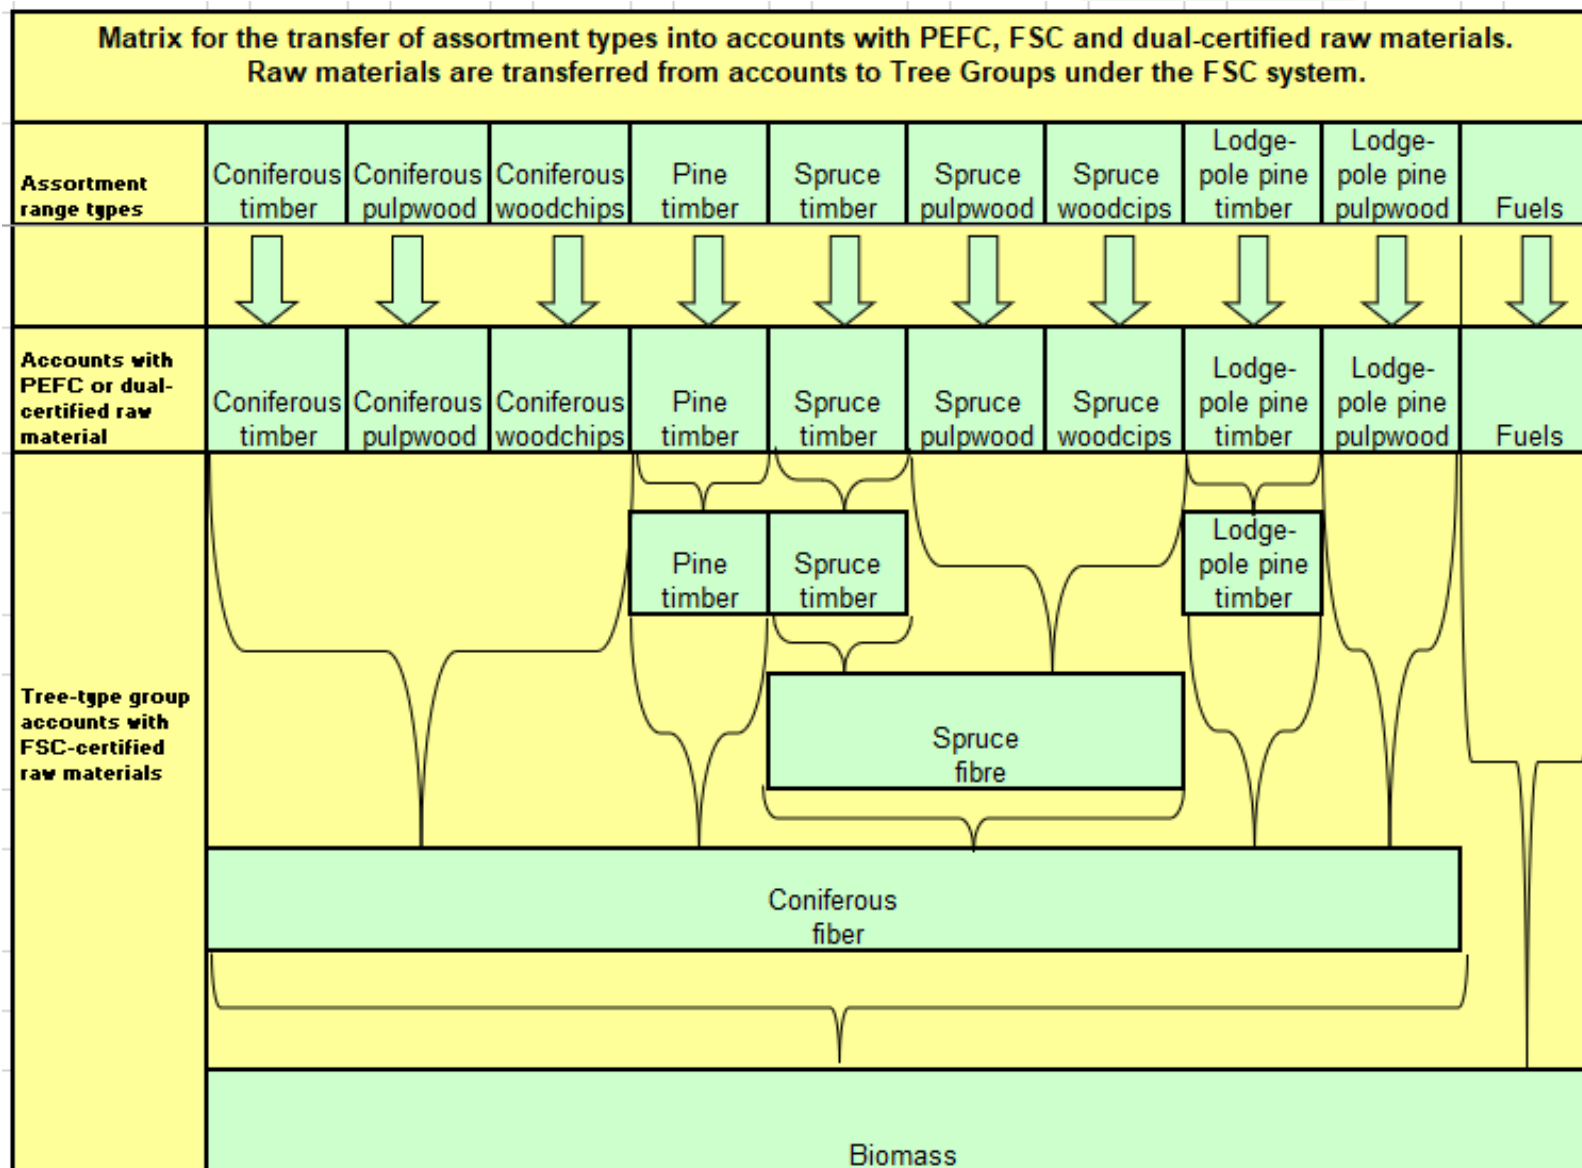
Matrix for the transfer of assortment types into accounts with PEFC, FSC and dual-certified raw materials. Raw materials are transferred from accounts to Tree Groups under the FSC system.

| Assortment range types | Coniferous timber | Coniferous pulpwood | Coniferous woodchips | Pine timber | Spruce timber | Spruce pulpwood | Spruce woodcips | Lodgepole pine timber | Lodgepole pine pulpwood | Fuels |
|---|---|---|---|---|---|---|---|---|---|---|
| Accounts with PEFC or dual-certified raw material | Coniferous timber | Coniferous pulpwood | Coniferous woodchips | Pine timber | Spruce timber | Spruce pulpwood | Spruce woodcips | Lodgepole pine timber | Lodgepole pine pulpwood | Fuels |

Tree-type group accounts with FSC-certified raw materials

Pine timber

Spruce timber

Lodgepole pine timber

Spruce fibre

Coniferous fiber

Biomass